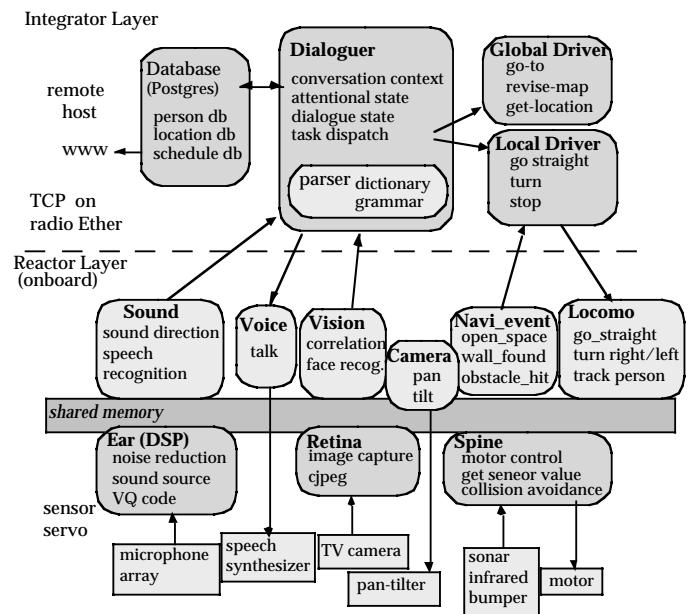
Integrator Layer

remote host

www

TCP on radio Ether

Database (Postgres)
person db
location db
schedule db

Dialoguer
conversation context
attentional state
dialogue state
task dispatch

parser
dictionary
grammar

Global Driver
go-to
revise-map
get-location

Local Driver
go straight
turn
stop

Reactor Layer (onboard)

Sound
sound direction
speech recognition

Voice
talk

Vision
correlation
face recog.

Camera
pan
tilt

Navi_event
open_space
wall_found
obstacle_hit

Locomo
go_straight
turn right/left
track person

shared memory

Ear (DSP)
noise reduction
sound source
VQ code

Retina
image capture
cjpeg

Spine
motor control
get seneor value
collision avoidance

sensor servo

microphone array

speech synthesizer

TV camera

pan-tilter

sonar
infrared
bumper

motor